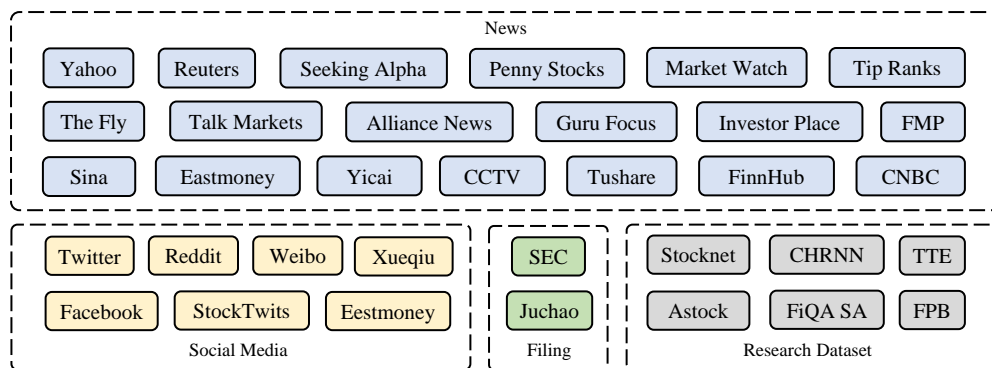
News

Yahoo Reuters Seeking Alpha Penny Stocks Market Watch Tip Ranks

The Fly Talk Markets Alliance News Guru Focus Investor Place FMP

Sina Eastmoney Yicai CCTV Tushare FinnHub CNBC

Twitter Reddit Weibo Xueqiu

Facebook StockTwits Eestmoney

Social Media

SEC

Juchao

Filing

Stocknet CHRNN TTE

Astock FiQA SA FPB

Research Dataset